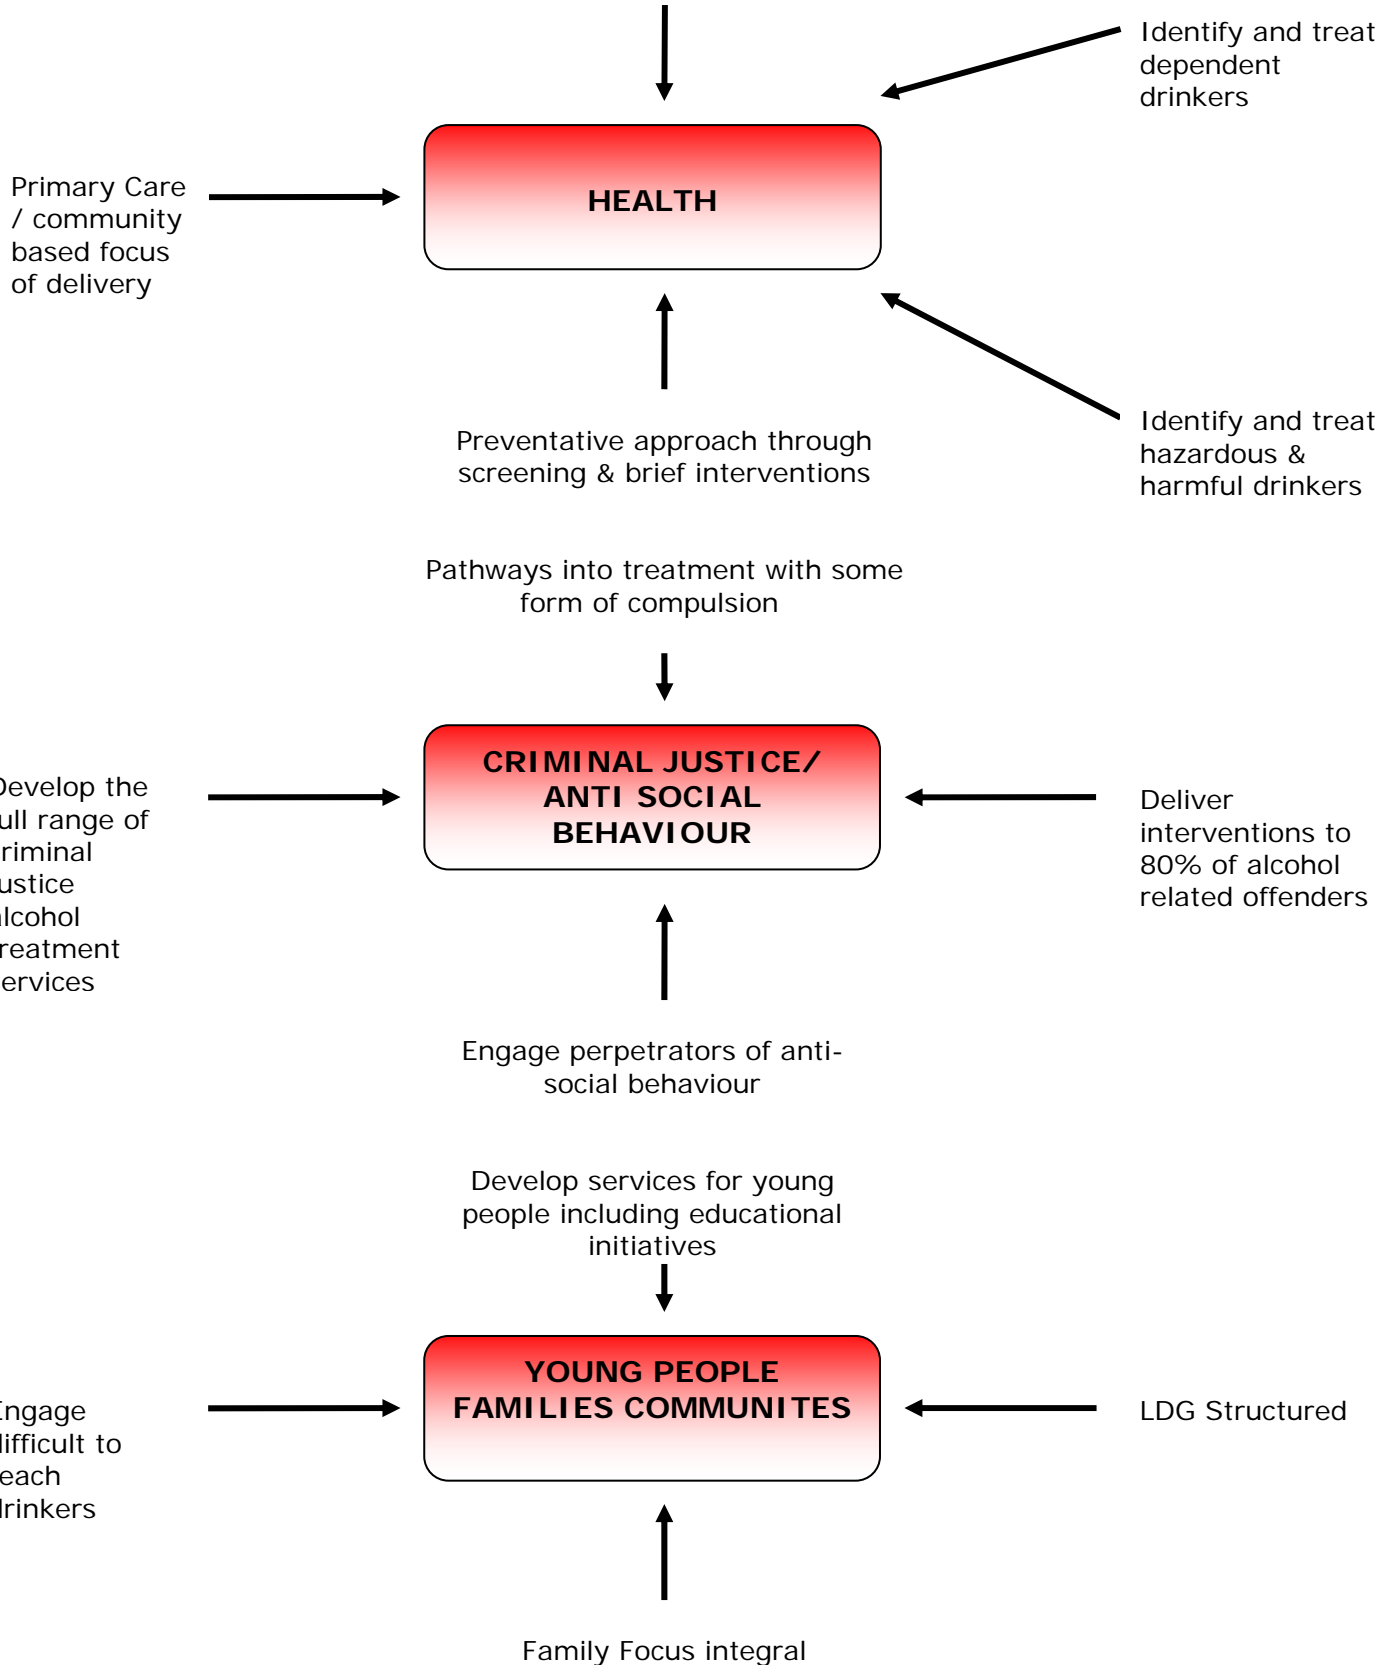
Identify and treat dependent drinkers

Primary Care / community based focus of delivery

HEALTH

Preventative approach through screening & brief interventions

Identify and treat hazardous & harmful drinkers

Pathways into treatment with some form of compulsion

Develop the ull range of riminal ustice lcohol reatment ervices

CRIMINAL JUSTICE/ ANTI SOCIAL BEHAVIOUR

Deliver interventions to 80% of alcohol related offenders

Engage perpetrators of anti-social behaviour

Develop services for young people including educational initiatives

Engage lifficult to each lrinkers

YOUNG PEOPLE FAMILIES COMMUNITES

LDG Structured

Family Focus integral